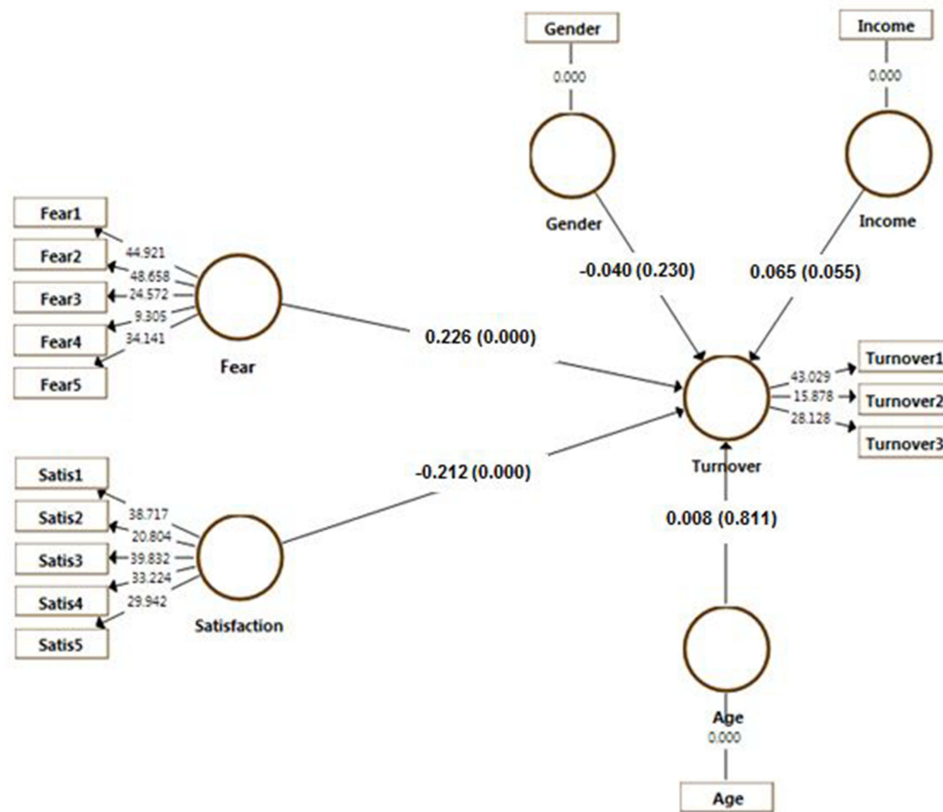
Gender

0.000

Gender

Income

0.000

Income

Fear1

Fear2

Fear3

Fear4

Fear5

44.921

48.658

24.572

9.305

34.141

Fear

-0.040 (0.230)

0.065 (0.055)

0.226 (0.000)

43.029

15.878

28.128

Turnover1

Turnover2

Turnover3

Turnover

Satis1

Satis2

Satis3

Satis4

Satis5

38.717

20.804

39.832

33.224

29.942

Satisfaction

-0.212 (0.000)

0.008 (0.811)

Age

0.000

Age